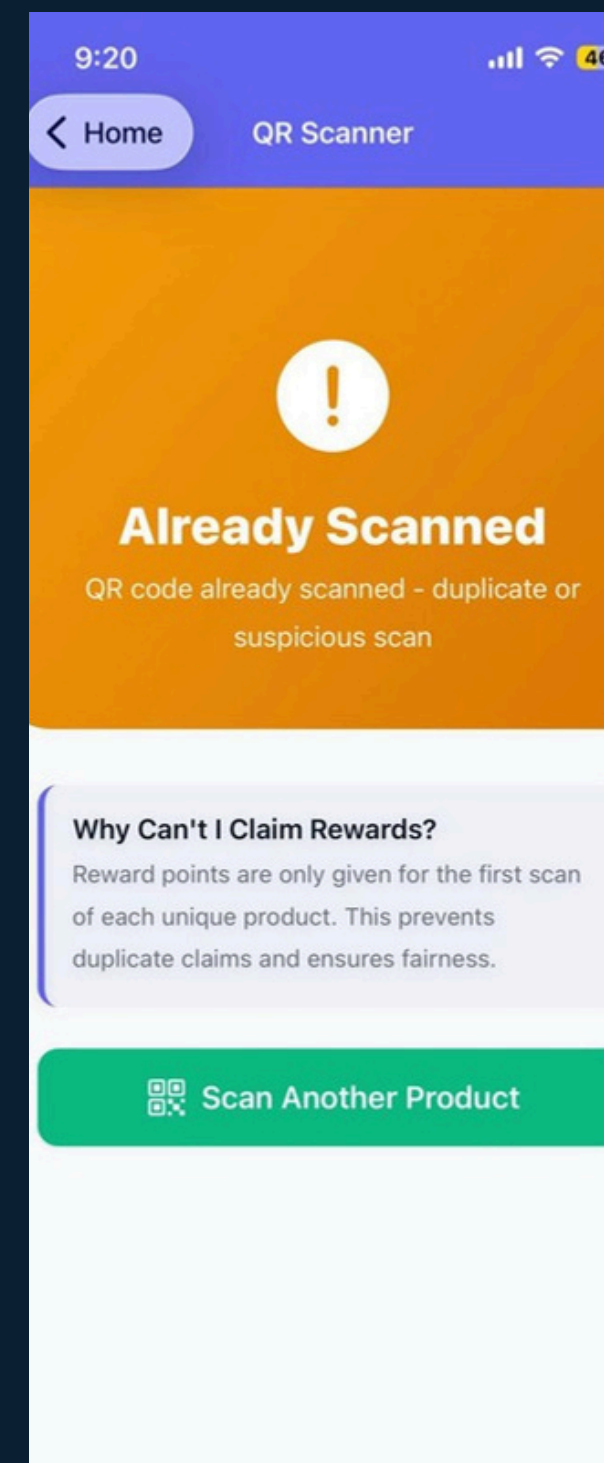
9:20

4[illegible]

< Home

QR Scanner

!

Already Scanned

QR code already scanned - duplicate or suspicious scan

Why Can't I Claim Rewards?

Reward points are only given for the first scan of each unique product. This prevents duplicate claims and ensures fairness.

Scan Another Product